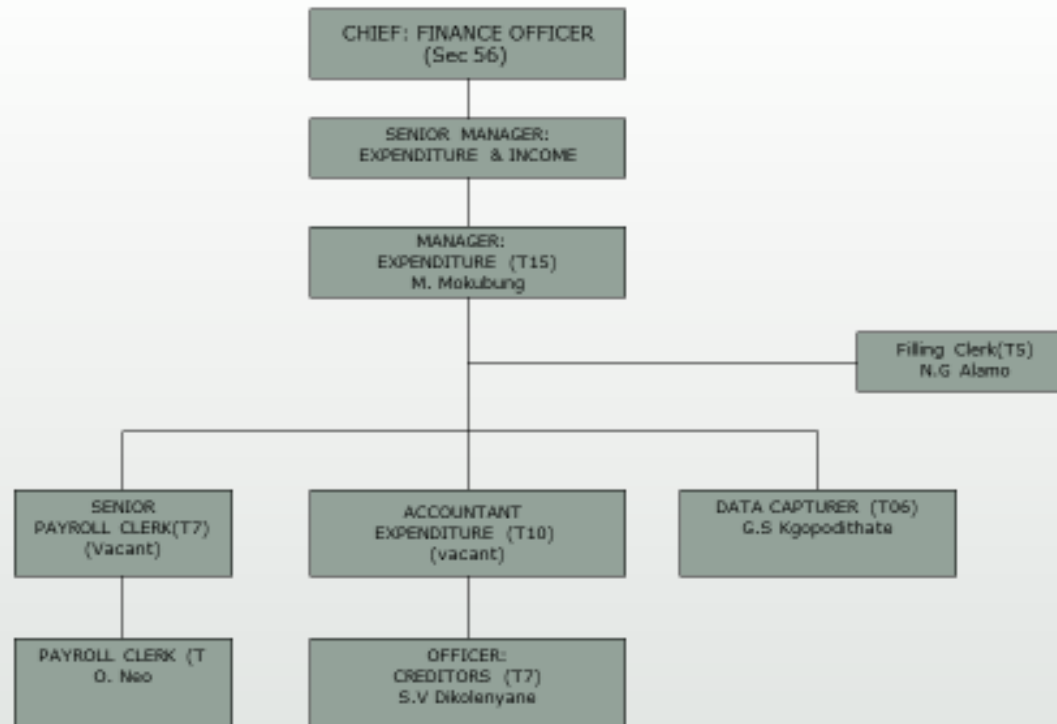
CHIEF: FINANCE OFFICER
(Sec 56)

SENIOR MANAGER:
EXPENDITURE & INCOME

MANAGER:
EXPENDITURE (T15)
M. Mokubung

Filling Clerk(T5)
N.G Alamo

SENIOR
PAYROLL CLERK(T7)
(Vacant)

ACCOUNTANT
EXPENDITURE (T10)
(vacant)

DATA CAPTURER (T06)
G.S Kgopodithate

PAYROLL CLERK (T
O. Neo

OFFICER:
CREDITORS (T7)
S.V Dikolenyane